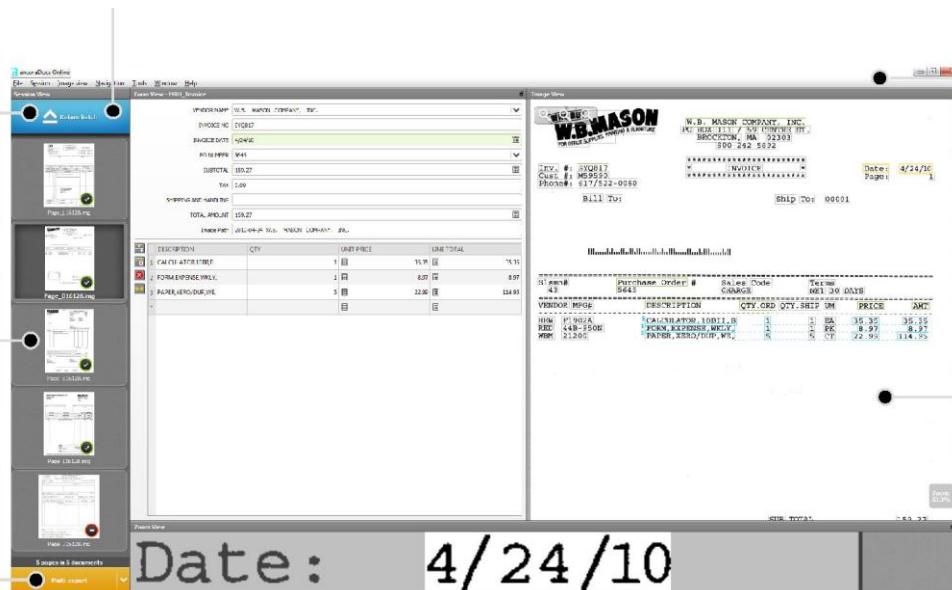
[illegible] Online
File Session Image View Verify Run Tools Window Help

Session View
Return Batch
Page_1_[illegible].png
Page_016128.png
Page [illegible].png
Page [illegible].png
Page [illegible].png
5 pages in 5 documents
Batch export

Form View - PDF_Invoice
VENDOR NAME W.B. MASON COMPANY, INC.
INVOICE NO SYQ817
INVOICE DATE 4/24/10
PO NUMBER 5643
SUBTOTAL 159.27
TAX 0.00
SHIPPING AND HANDLING
TOTAL AMOUNT 159.27
Image Path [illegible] W.B. MASON COMPANY, INC.

| | DESCRIPTION | QTY | UNIT PRICE | UNIT TOTAL |
|---|---|---|---|---|
| 1 | CALCULATOR,10DIG | 1 | 35.35 | 35.35 |
| 2 | FORM,EXPENSE,WKLY, | 1 | 8.97 | 8.97 |
| 3 | PAPER,XERO/DUP,WE, | 5 | 22.99 | 114.95 |
| * | | | | |

Image View
W.B.MASON
FOR OFFICE SUPPLIES, FURNITURE & FURNITURE
W.B. MASON COMPANY, INC.
PO BOX 111 / 59 CENTRE ST.
BROCKTON, MA 02303
800 262 5832
Inv. #: SYQ817
Cust #: M59590
Phone#: 617/522-0060
INVOICE
Date: 4/24/10
Page: 1
Bill To:
Ship To: 00001
Slsmn# 43
Purchase Order # 5643
Sales Code CHARGE
Terms NET 30 DAYS
VENDOR MFG#
DESCRIPTION
QTY.ORD QTY.SHIP UM
PRICE
AMT
HOW P1 902A CALCULATOR,10DIG,B 1 1 EA 35.35 35.35
RED 44B-350N FORM,EXPENSE,WKLY, 1 1 PK 8.97 8.97
WBM 21200 PAPER,XERO/DUP,WE, 5 5 CT 22.99 114.95
SUB-TOTAL 159.27

Zoom View
Date: 4/24/10